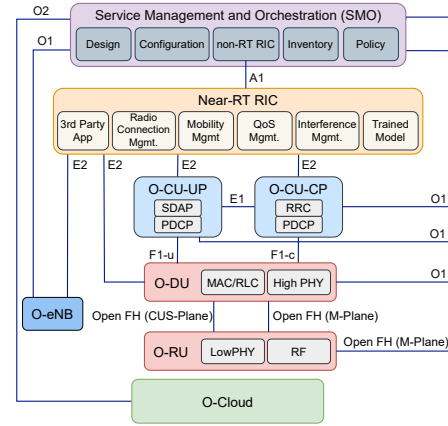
O2

Service Management and Orchestration (SMO)

O1

Design

Configuration

non-RT RIC

Inventory

Policy

A1

Near-RT RIC

3rd Party App

Radio Connection Mgmt.

Mobility Mgmt

QoS Mgmt.

Interference Mgmt.

Trained Model

E2

E2

E2

E2

O-CU-UP

SDAP

PDCP

E1

O-CU-CP

RRC

PDCP

O1

O1

F1-u

F1-c

O-DU

MAC/RLC

High PHY

O1

O-eNB

Open FH (CUS-Plane)

Open FH (M-Plane)

O-RU

LowPHY

RF

Open FH (M-Plane)

O-Cloud